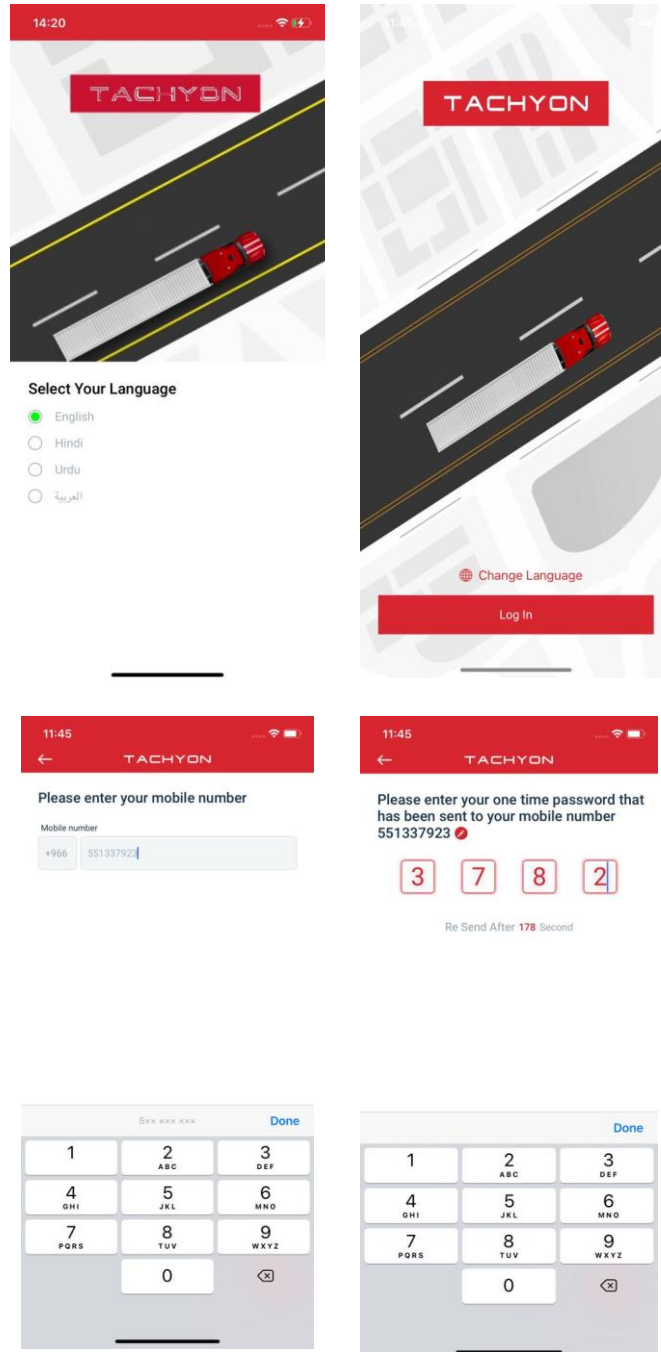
14:20

TACHYON

Select Your Language

English

Hindi

Urdu

العربية

TACHYON

Change Language

Log In

11:45

TACHYON

Please enter your mobile number

Mobile number

+966 551337923

5xx xxx xxx Done

| 1 | 2 ABC | 3 DEF |
|---|---|---|
| 4 GHI | 5 JKL | 6 MNO |
| 7 PQRS | 8 TUV | 9 WXYZ |
|  | 0 |  |

11:45

TACHYON

Please enter your one time password that has been sent to your mobile number 551337923

3 7 8 2

Re Send After 178 Second

Done

| 1 | 2 ABC | 3 DEF |
|---|---|---|
| 4 GHI | 5 JKL | 6 MNO |
| 7 PQRS | 8 TUV | 9 WXYZ |
|  | 0 |  |